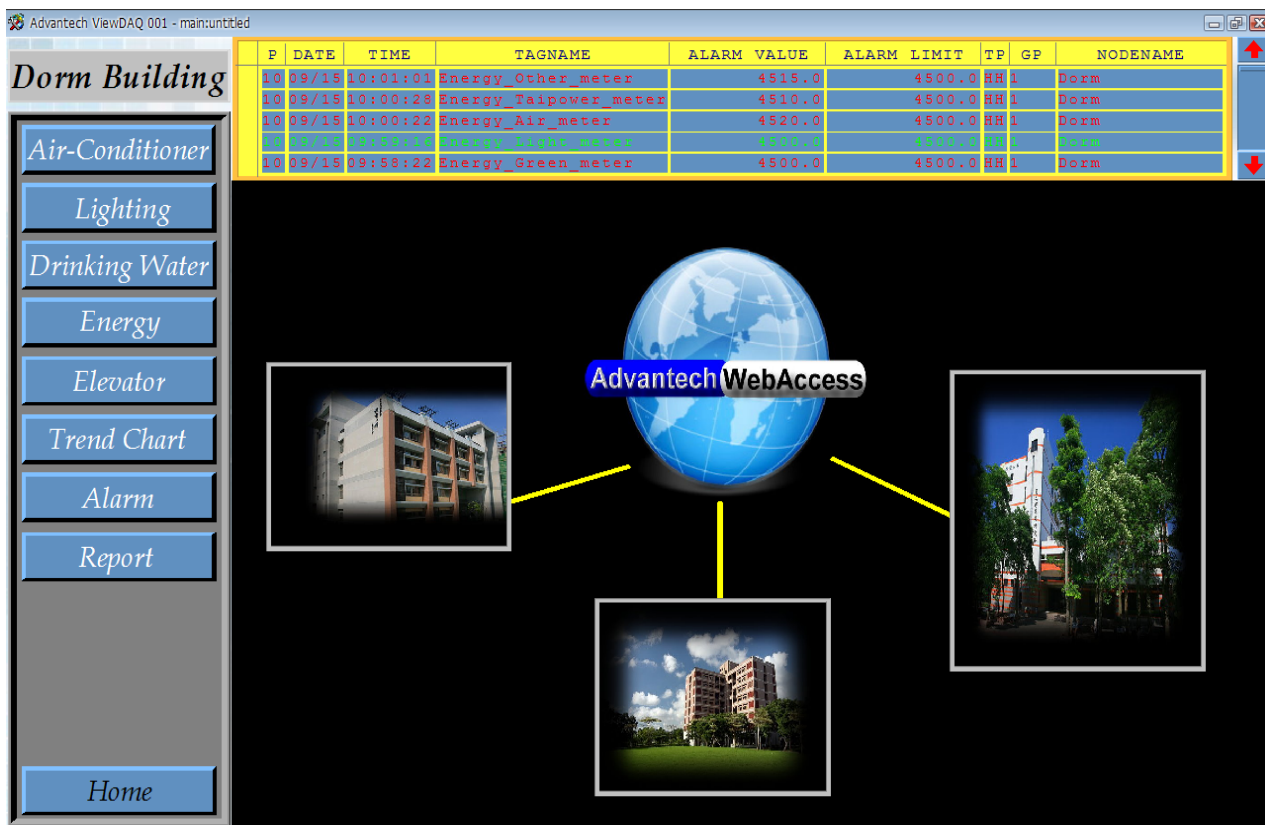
Advantech ViewDAQ 001 - main:untitled

Dorm Building

| P | DATE | TIME | TAGNAME | ALARM VALUE | ALARM LIMIT | TP | GP | NODENAME |
|---|---|---|---|---|---|---|---|---|
| 10 | 09/15 | 10:01:01 | Energy_Other_meter | 4515.0 | 4500.0 | HH | 1 | Dorm |
| 10 | 09/15 | 10:00:28 | Energy_Taipower_meter | 4510.0 | 4500.0 | HH | 1 | Dorm |
| 10 | 09/15 | 10:00:22 | Energy_Air_meter | 4520.0 | 4500.0 | HH | 1 | Dorm |
| 10 | 09/15 | 09:59:16 | Energy_Light_meter | 4500.0 | 4500.0 | HH | 1 | Dorm |
| 10 | 09/15 | 09:58:22 | Energy_Green_meter | 4500.0 | 4500.0 | HH | 1 | Dorm |

Air-Conditioner
Lighting
Drinking Water
Energy
Elevator
Trend Chart
Alarm
Report
Home

Advantech WebAccess